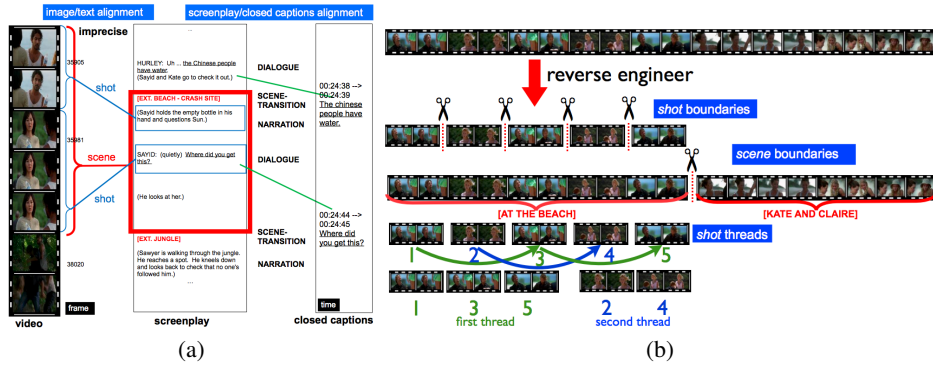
image/text alignment

screenplay/closed captions alignment

imprecise

35905

shot

35981

scene

shot

38020

frame

video

...

HURLEY: Uh ... the Chinese people have water.

(Sayid and Kate go to check it out.)

[EXT. BEACH - CRASH SITE]

(Sayid holds the empty bottle in his hand and questions Sun.)

SAYID: (quietly) Where did you get this?

(He looks at her.)

[EXT. JUNGLE]

(Sawyer is walking through the jungle. He reaches a spot. He kneels down and looks back to check that no one's followed him.)

...

screenplay

DIALOGUE

SCENE-TRANSITION

NARRATION

DIALOGUE

SCENE-TRANSITION

NARRATION

...

00:24:38 --> 00:24:39
The chinese people have water.

00:24:44 --> 00:24:45
Where did you get this?

time

closed captions

(a)

reverse engineer

shot boundaries

scene boundaries

[AT THE BEACH]

[KATE AND CLAIRE]

shot threads

1 2 3 4 5

1 3 5 2 4

first thread

second thread

(b)